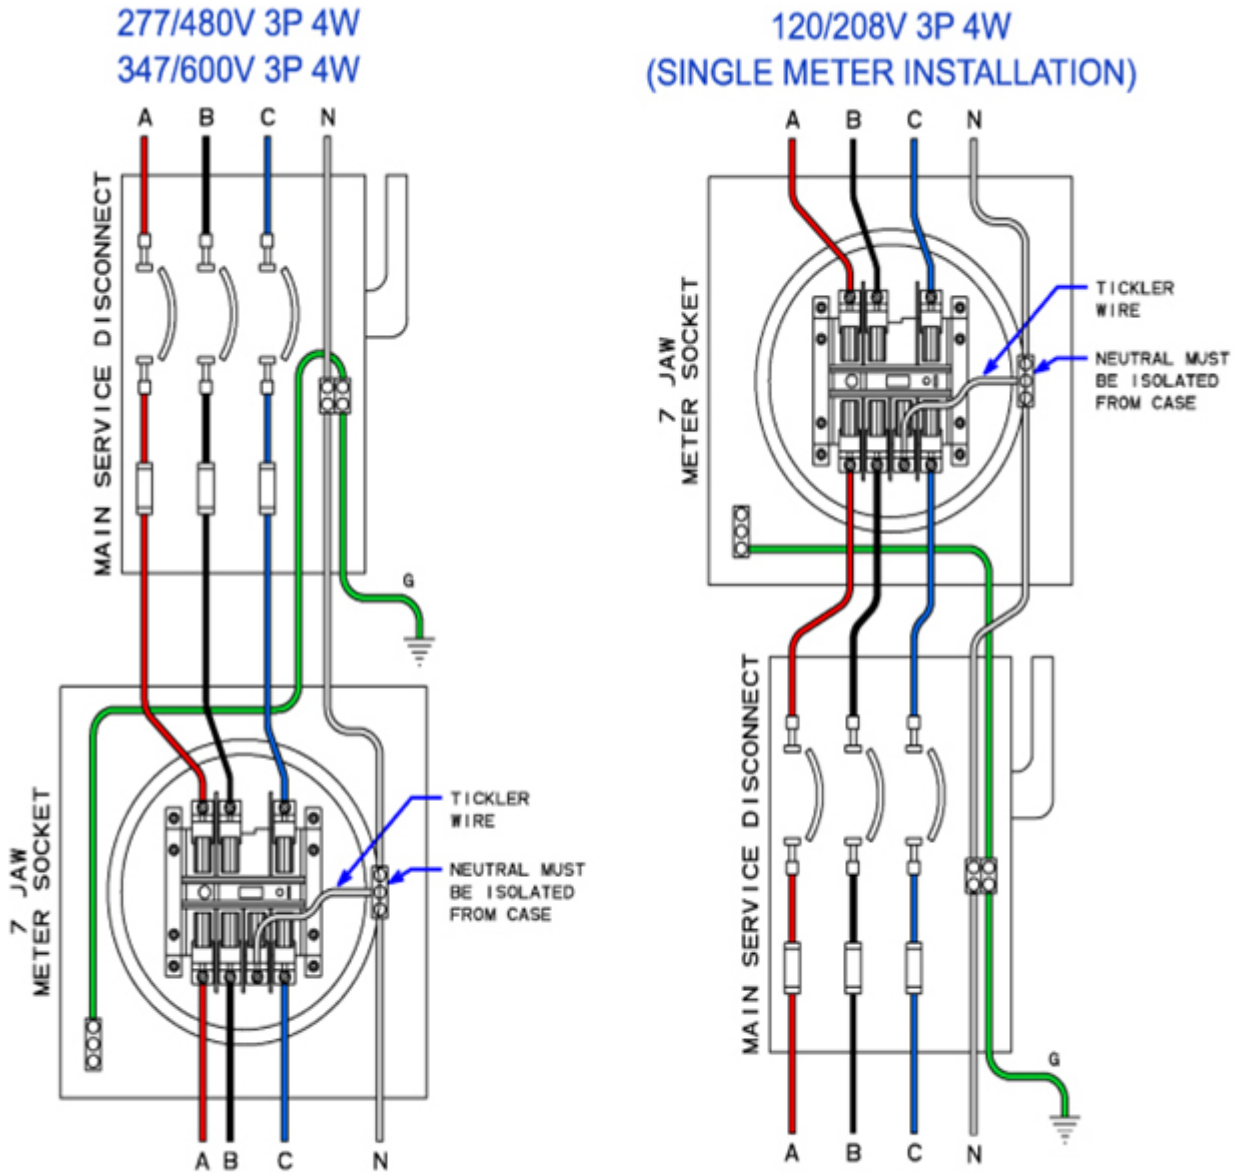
277/480V 3P 4W
347/600V 3P 4W

A B C N

MAIN SERVICE DISCONNECT

G

7 JAW METER SOCKET

TICKLER WIRE

NEUTRAL MUST BE ISOLATED FROM CASE

A B C N

120/208V 3P 4W
(SINGLE METER INSTALLATION)

A B C N

7 JAW METER SOCKET

TICKLER WIRE

NEUTRAL MUST BE ISOLATED FROM CASE

MAIN SERVICE DISCONNECT

G

A B C N